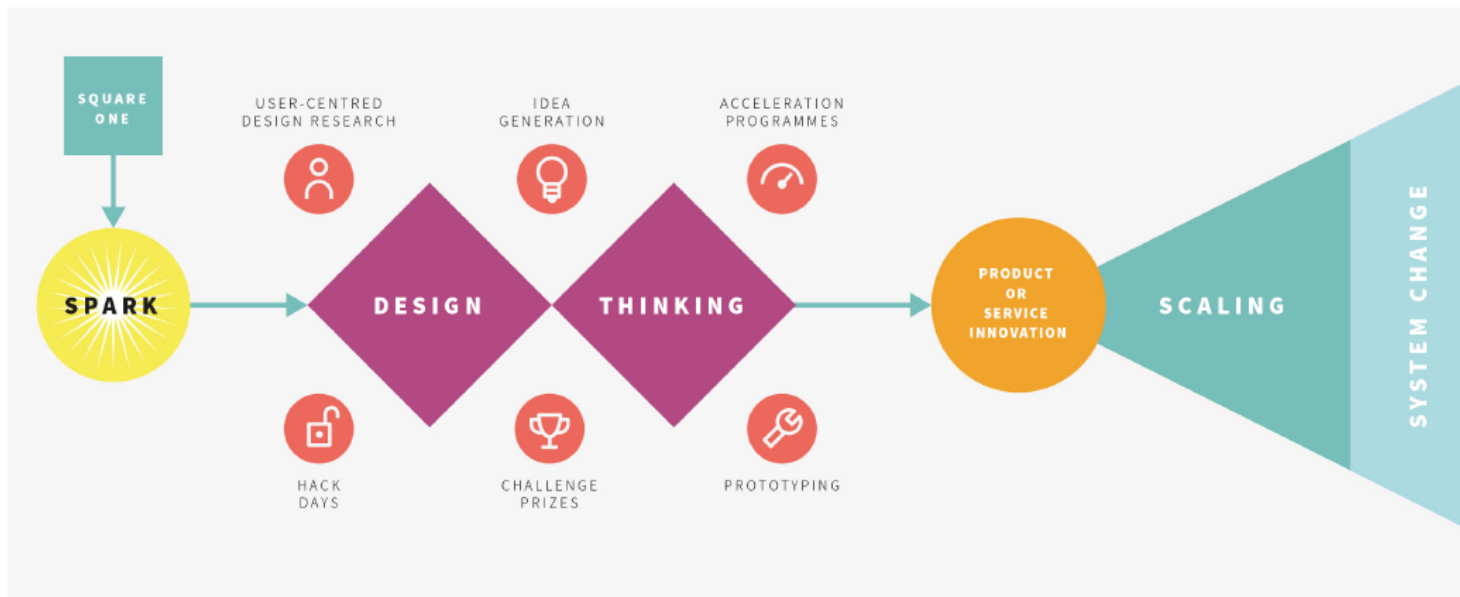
SQUARE ONE

USER-CENTRED DESIGN RESEARCH

IDEA GENERATION

ACCELERATION PROGRAMMES

SPARK

DESIGN

THINKING

PRODUCT OR SERVICE INNOVATION

SCALING

SYSTEM CHANGE

HACK DAYS

CHALLENGE PRIZES

PROTOTYPING